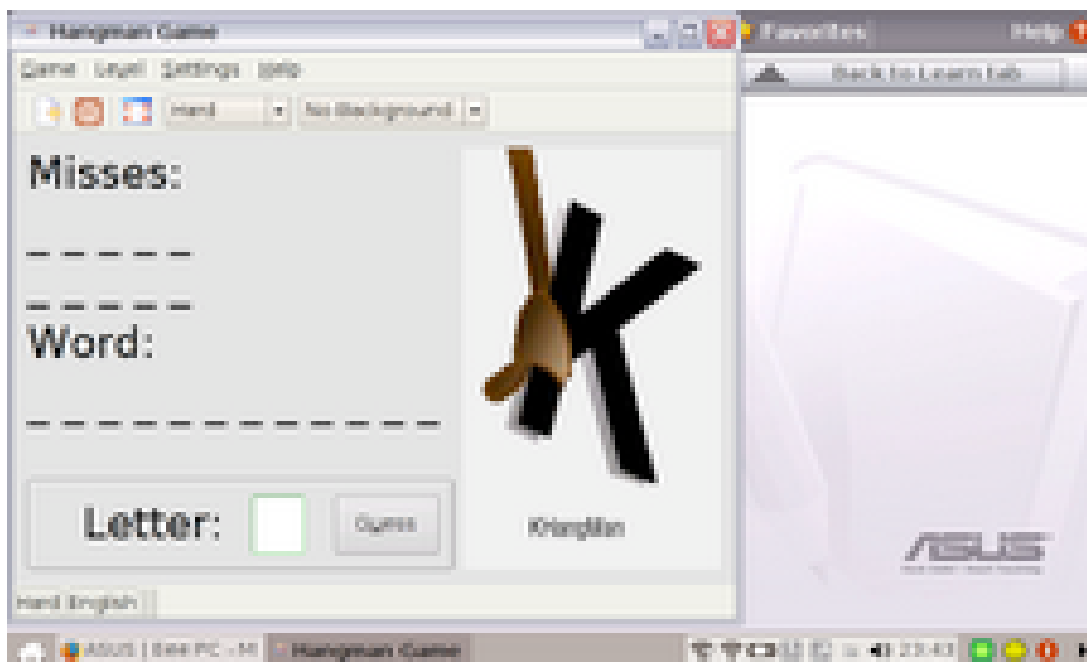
Hangman Game

Game Level Settings Help

Hard

No Background

Misses:

_ _ _ _ _

_ _ _ _ _

Word:

_ _ _ _ _ _ _ _ _ _ _ _

Letter:

Guess

KHangMan

Hard English

Favorites

Help

Back to Learn lab

ASUS

ASUS | Eee PC - M

Hangman Game

23:43